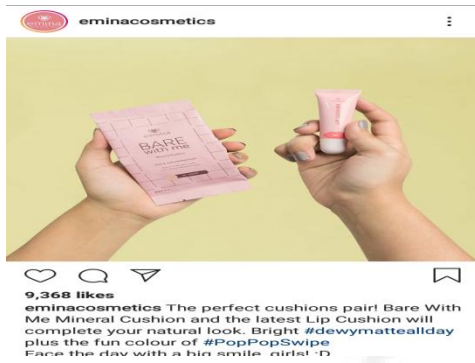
eminacosmetics

BARE with me

9,368 likes
eminacosmetics The perfect cushions pair! Bare With Me Mineral Cushion and the latest Lip Cushion will complete your natural look. Bright #dewymatteallday plus the fun colour of #PopPopSwipe
Face the day with a big smile, girls! :D